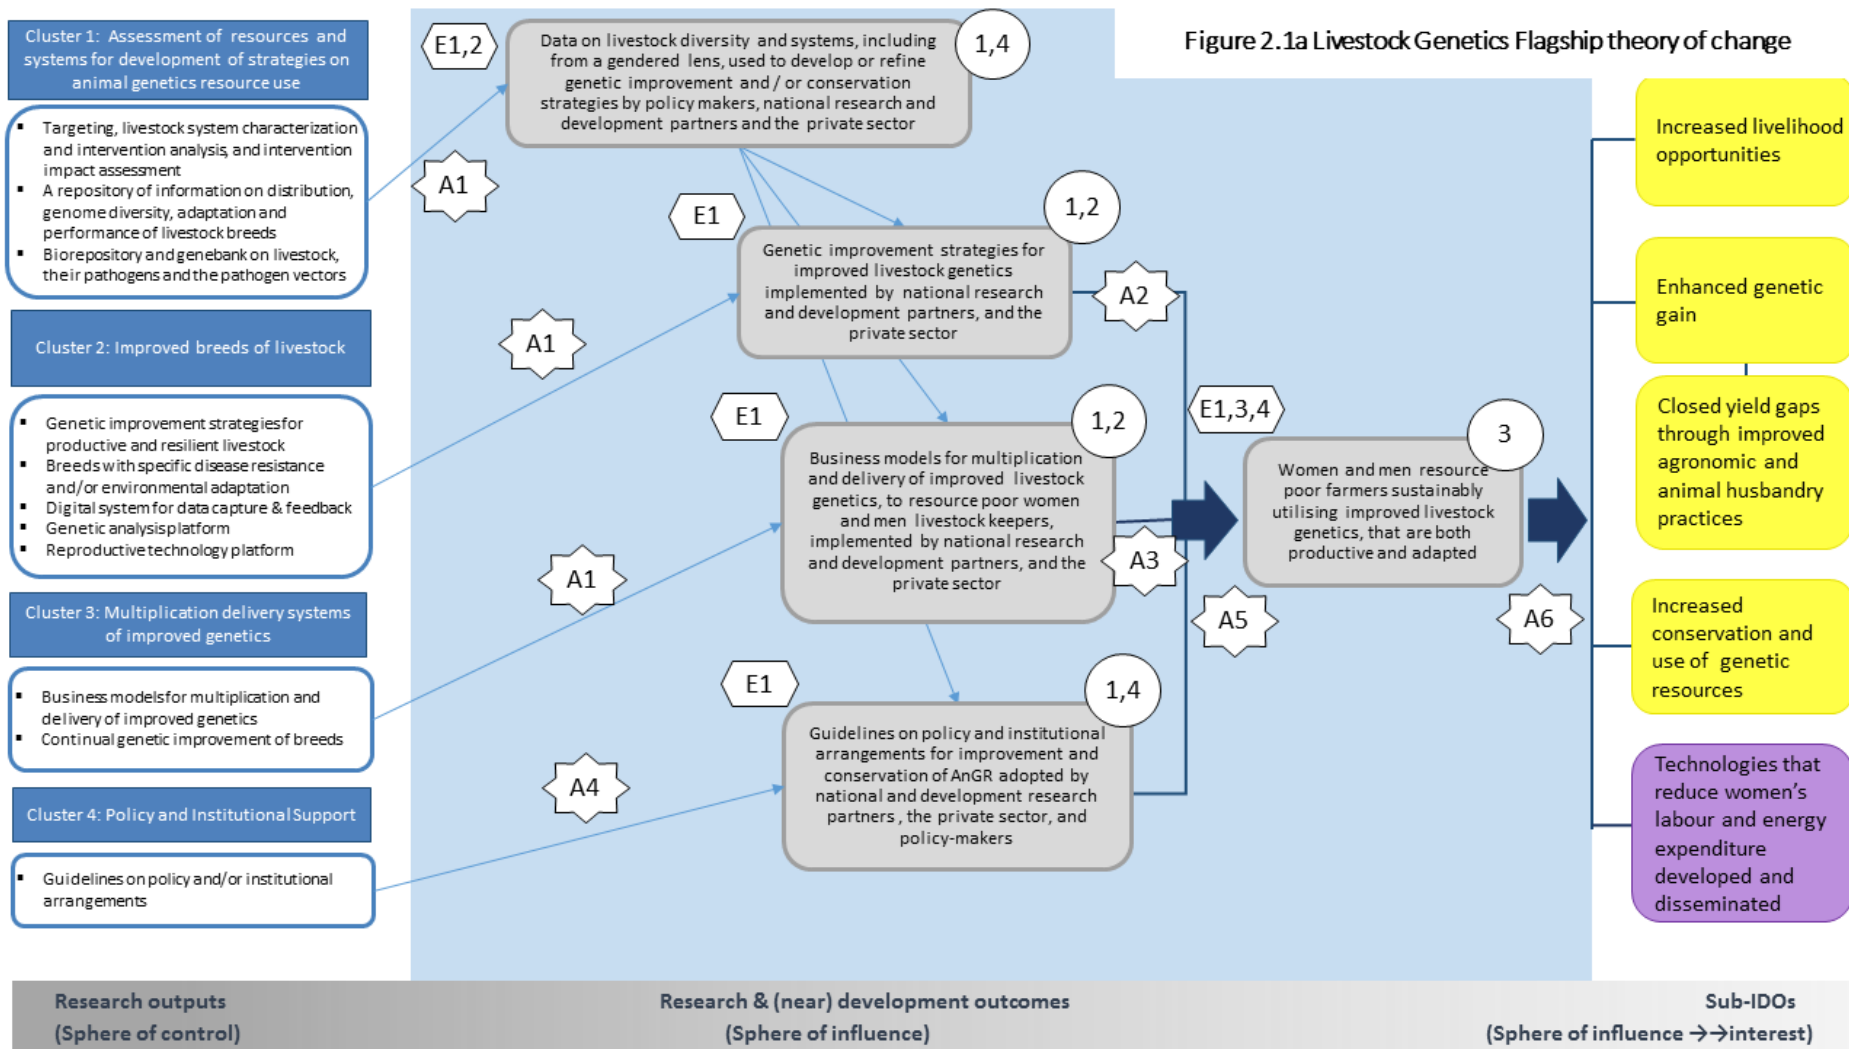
Figure 2.1a Livestock Genetics Flagship theory of change

Cluster 1: Assessment of resources and systems for development of strategies on animal genetics resource use

- Targeting, livestock system characterization and intervention analysis, and intervention impact assessment
- A repository of information on distribution, genome diversity, adaptation and performance of livestock breeds
- Biorepository and genebank on livestock, their pathogens and the pathogen vectors

Cluster 2: Improved breeds of livestock

- Genetic improvement strategies for productive and resilient livestock
- Breeds with specific disease resistance and/or environmental adaptation
- Digital system for data capture & feedback
- Genetic analysis platform
- Reproductive technology platform

Cluster 3: Multiplication delivery systems of improved genetics

- Business models for multiplication and delivery of improved genetics
- Continual genetic improvement of breeds

Cluster 4: Policy and Institutional Support

- Guidelines on policy and/or institutional arrangements

E1,2

Data on livestock diversity and systems, including from a gendered lens, used to develop or refine genetic improvement and / or conservation strategies by policy makers, national research and development partners and the private sector

1,4

A1

E1

Genetic improvement strategies for improved livestock genetics implemented by national research and development partners, and the private sector

1,2

A2

A1

E1

Business models for multiplication and delivery of improved livestock genetics, to resource poor women and men livestock keepers, implemented by national research and development partners, and the private sector

1,2

E1,3,4

Women and men resource poor farmers sustainably utilising improved livestock genetics, that are both productive and adapted

3

A3

A1

A5

A6

E1

Guidelines on policy and institutional arrangements for improvement and conservation of AnGR adopted by national and development research partners, the private sector, and policy-makers

1,4

A4

Increased livelihood opportunities

Enhanced genetic gain

Closed yield gaps through improved agronomic and animal husbandry practices

Increased conservation and use of genetic resources

Technologies that reduce women's labour and energy expenditure developed and disseminated

Research outputs (Sphere of control)

Research & (near) development outcomes (Sphere of influence)

Sub-IDOs (Sphere of influence →→interest)